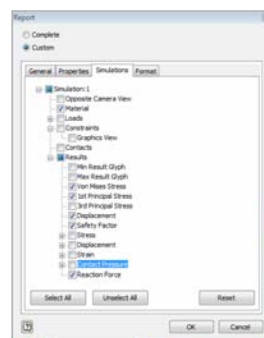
Report

Complete
Custom

General Properties Simulations Format

Simulation:1
Opposite Camera View
Material
Loads
Constraints
Graphics View
Contacts
Results
Min Result Glyph
Max Result Glyph
Von Mises Stress
1st Principal Stress
3rd Principal Stress
Displacement
Safety Factor
Stress
Displacement
Strain
Contact Pressure
Reaction Force

Select All
Unselect All
Reset

OK
Cancel